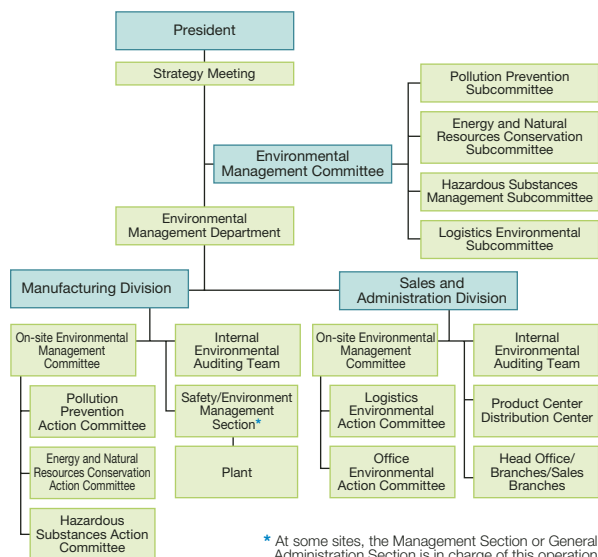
President

Strategy Meeting

Pollution Prevention Subcommittee

Energy and Natural Resources Conservation Subcommittee

Environmental Management Committee

Hazardous Substances Management Subcommittee

Logistics Environmental Subcommittee

Environmental Management Department

Manufacturing Division

Sales and Administration Division

On-site Environmental Management Committee

Internal Environmental Auditing Team

On-site Environmental Management Committee

Internal Environmental Auditing Team

Pollution Prevention Action Committee

Safety/Environment Management Section*

Logistics Environmental Action Committee

Product Center Distribution Center

Energy and Natural Resources Conservation Action Committee

Plant

Office Environmental Action Committee

Head Office/ Branches/Sales Branches

Hazardous Substances Action Committee

* At some sites, the Management Section or General Administration Section is in charge of this operation.